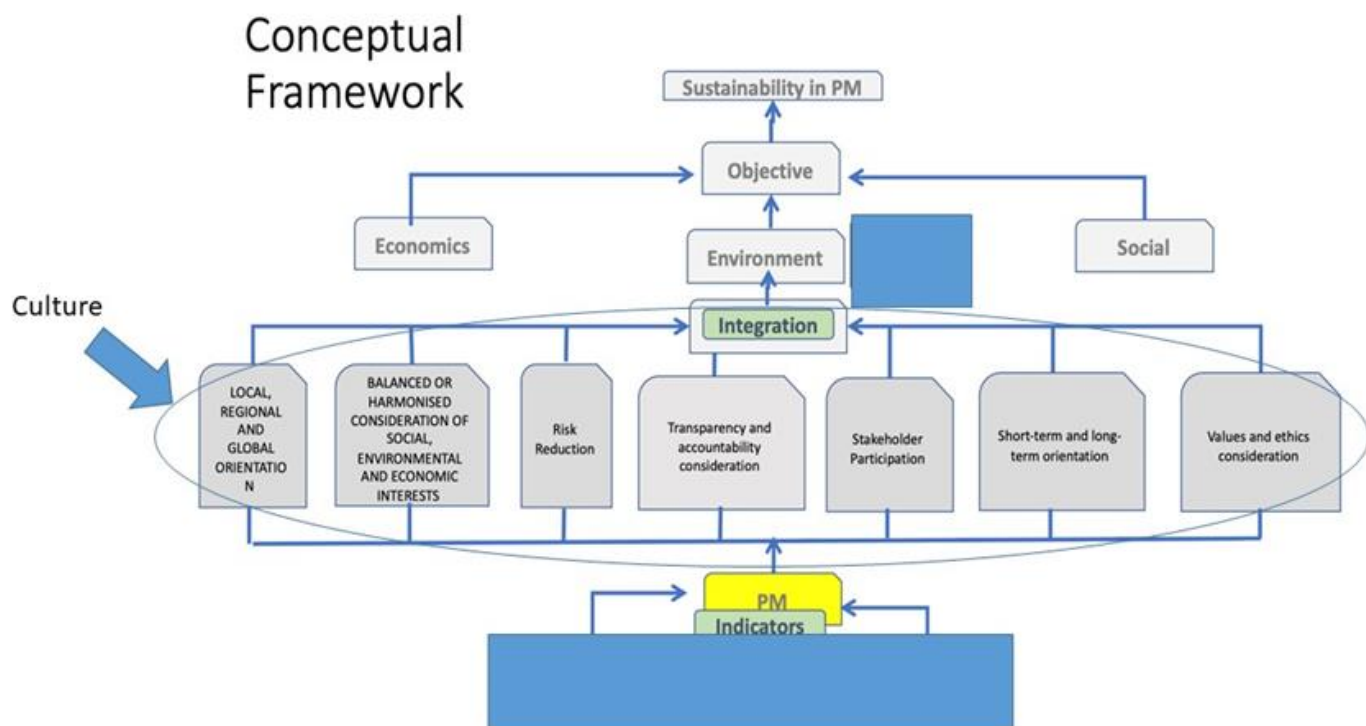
Conceptual Framework

Sustainability in PM

Objective

Economics

Environment

Social

Culture

Integration

LOCAL, REGIONAL AND GLOBAL ORIENTATIO N

BALANCED OR HARMONISED CONSIDERATION OF SOCIAL, ENVIRONMENTAL AND ECONOMIC INTERESTS

Risk Reduction

Transparency and accountability consideration

Stakeholder Participation

Short-term and long-term orientation

Values and ethics consideration

PM

Indicators